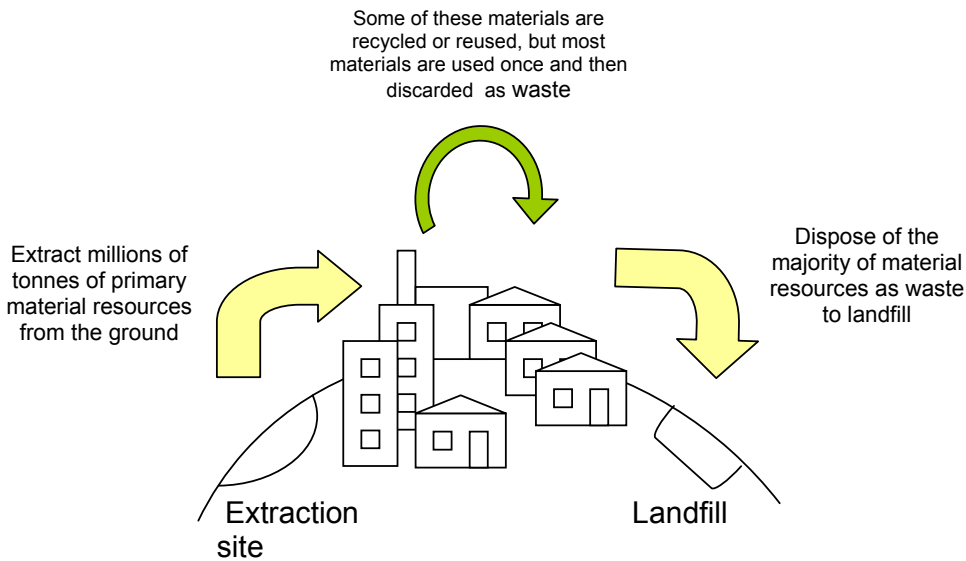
Some of these materials are recycled or reused, but most materials are used once and then discarded as waste

Extract millions of tonnes of primary material resources from the ground

Dispose of the majority of material resources as waste to landfill

Extraction site

Landfill